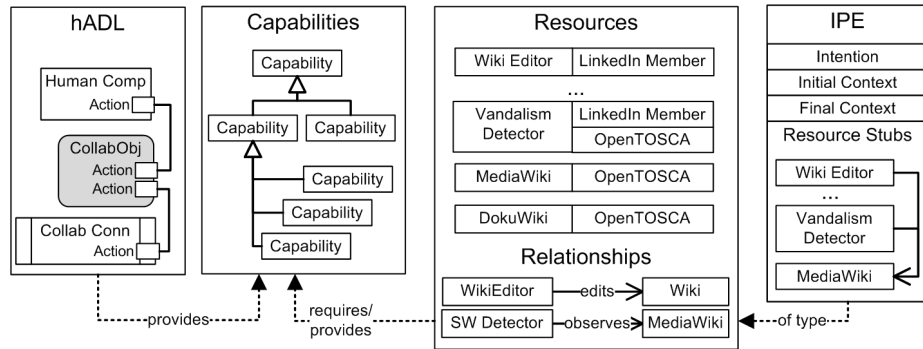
hADL

Human Comp
Action

CollabObj
Action
Action

Collab Conn
Action

Capabilities

Capability
Capability
Capability
Capability
Capability
Capability

Resources

| Wiki Editor | LinkedIn Member |
|---|---|

...

| Vandalism Detector | LinkedIn Member |
|---|---|
| | OpenTOSCA |

| MediaWiki | OpenTOSCA |
|---|---|

| DokuWiki | OpenTOSCA |
|---|---|

Relationships

WikiEditor edits Wiki
SW Detector observes MediaWiki

IPE

Intention
Initial Context
Final Context
Resource Stubs

Wiki Editor
...
Vandalism Detector
MediaWiki

provides
requires/ provides
of type